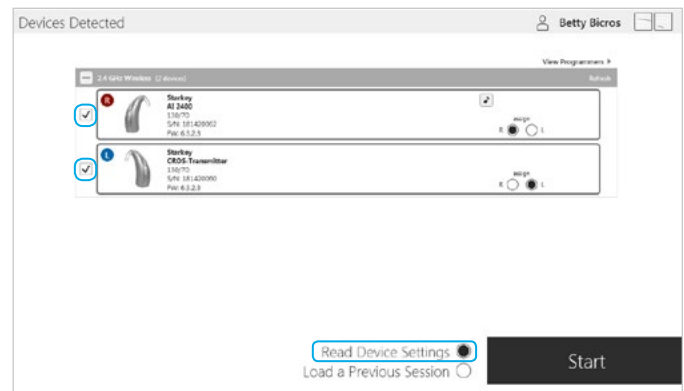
Devices Detected

Betty Bicros

View Programmers ▸

2.4 GHz Wireless (2 devices)

Refresh

R

Starkey
AI 2400
13B/70
S/N: 181420062
FW: 6.5.2.3

Assign
R L

L

Starkey
CROS-Transmitter
13B/70
S/N: 181420060
FW: 6.5.2.3

Assign
R L

Read Device Settings

Load a Previous Session

Start